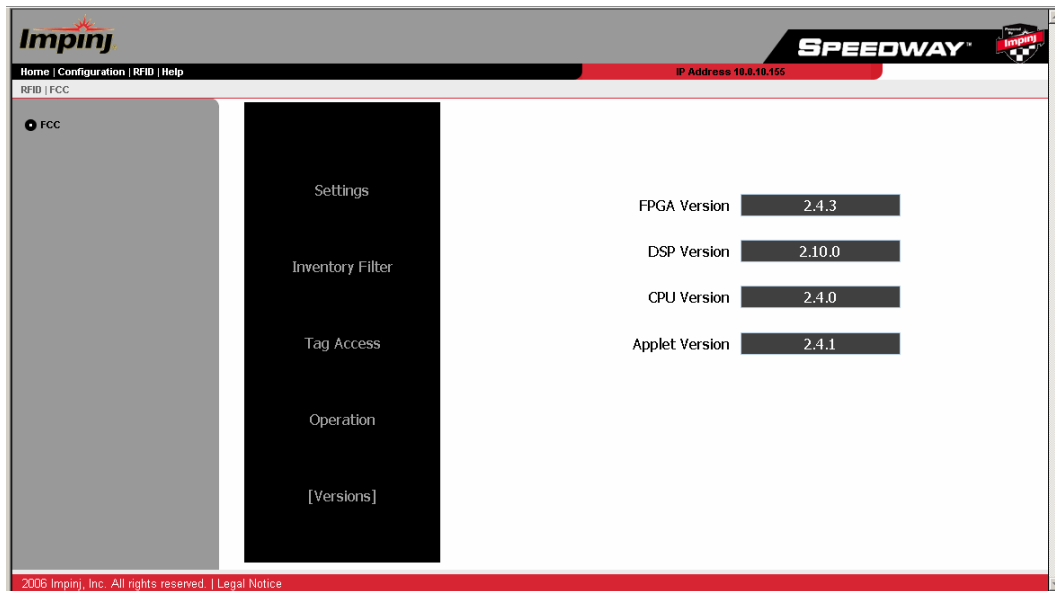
Impinj

SPEEDWAY™

Impinj

Home | Configuration | RFID | Help

IP Address 10.0.10.155

RFID | FCC

FCC

Settings

Inventory Filter

Tag Access

Operation

[Versions]

FPGA Version 2.4.3

DSP Version 2.10.0

CPU Version 2.4.0

Applet Version 2.4.1

2006 Impinj, Inc. All rights reserved. | Legal Notice